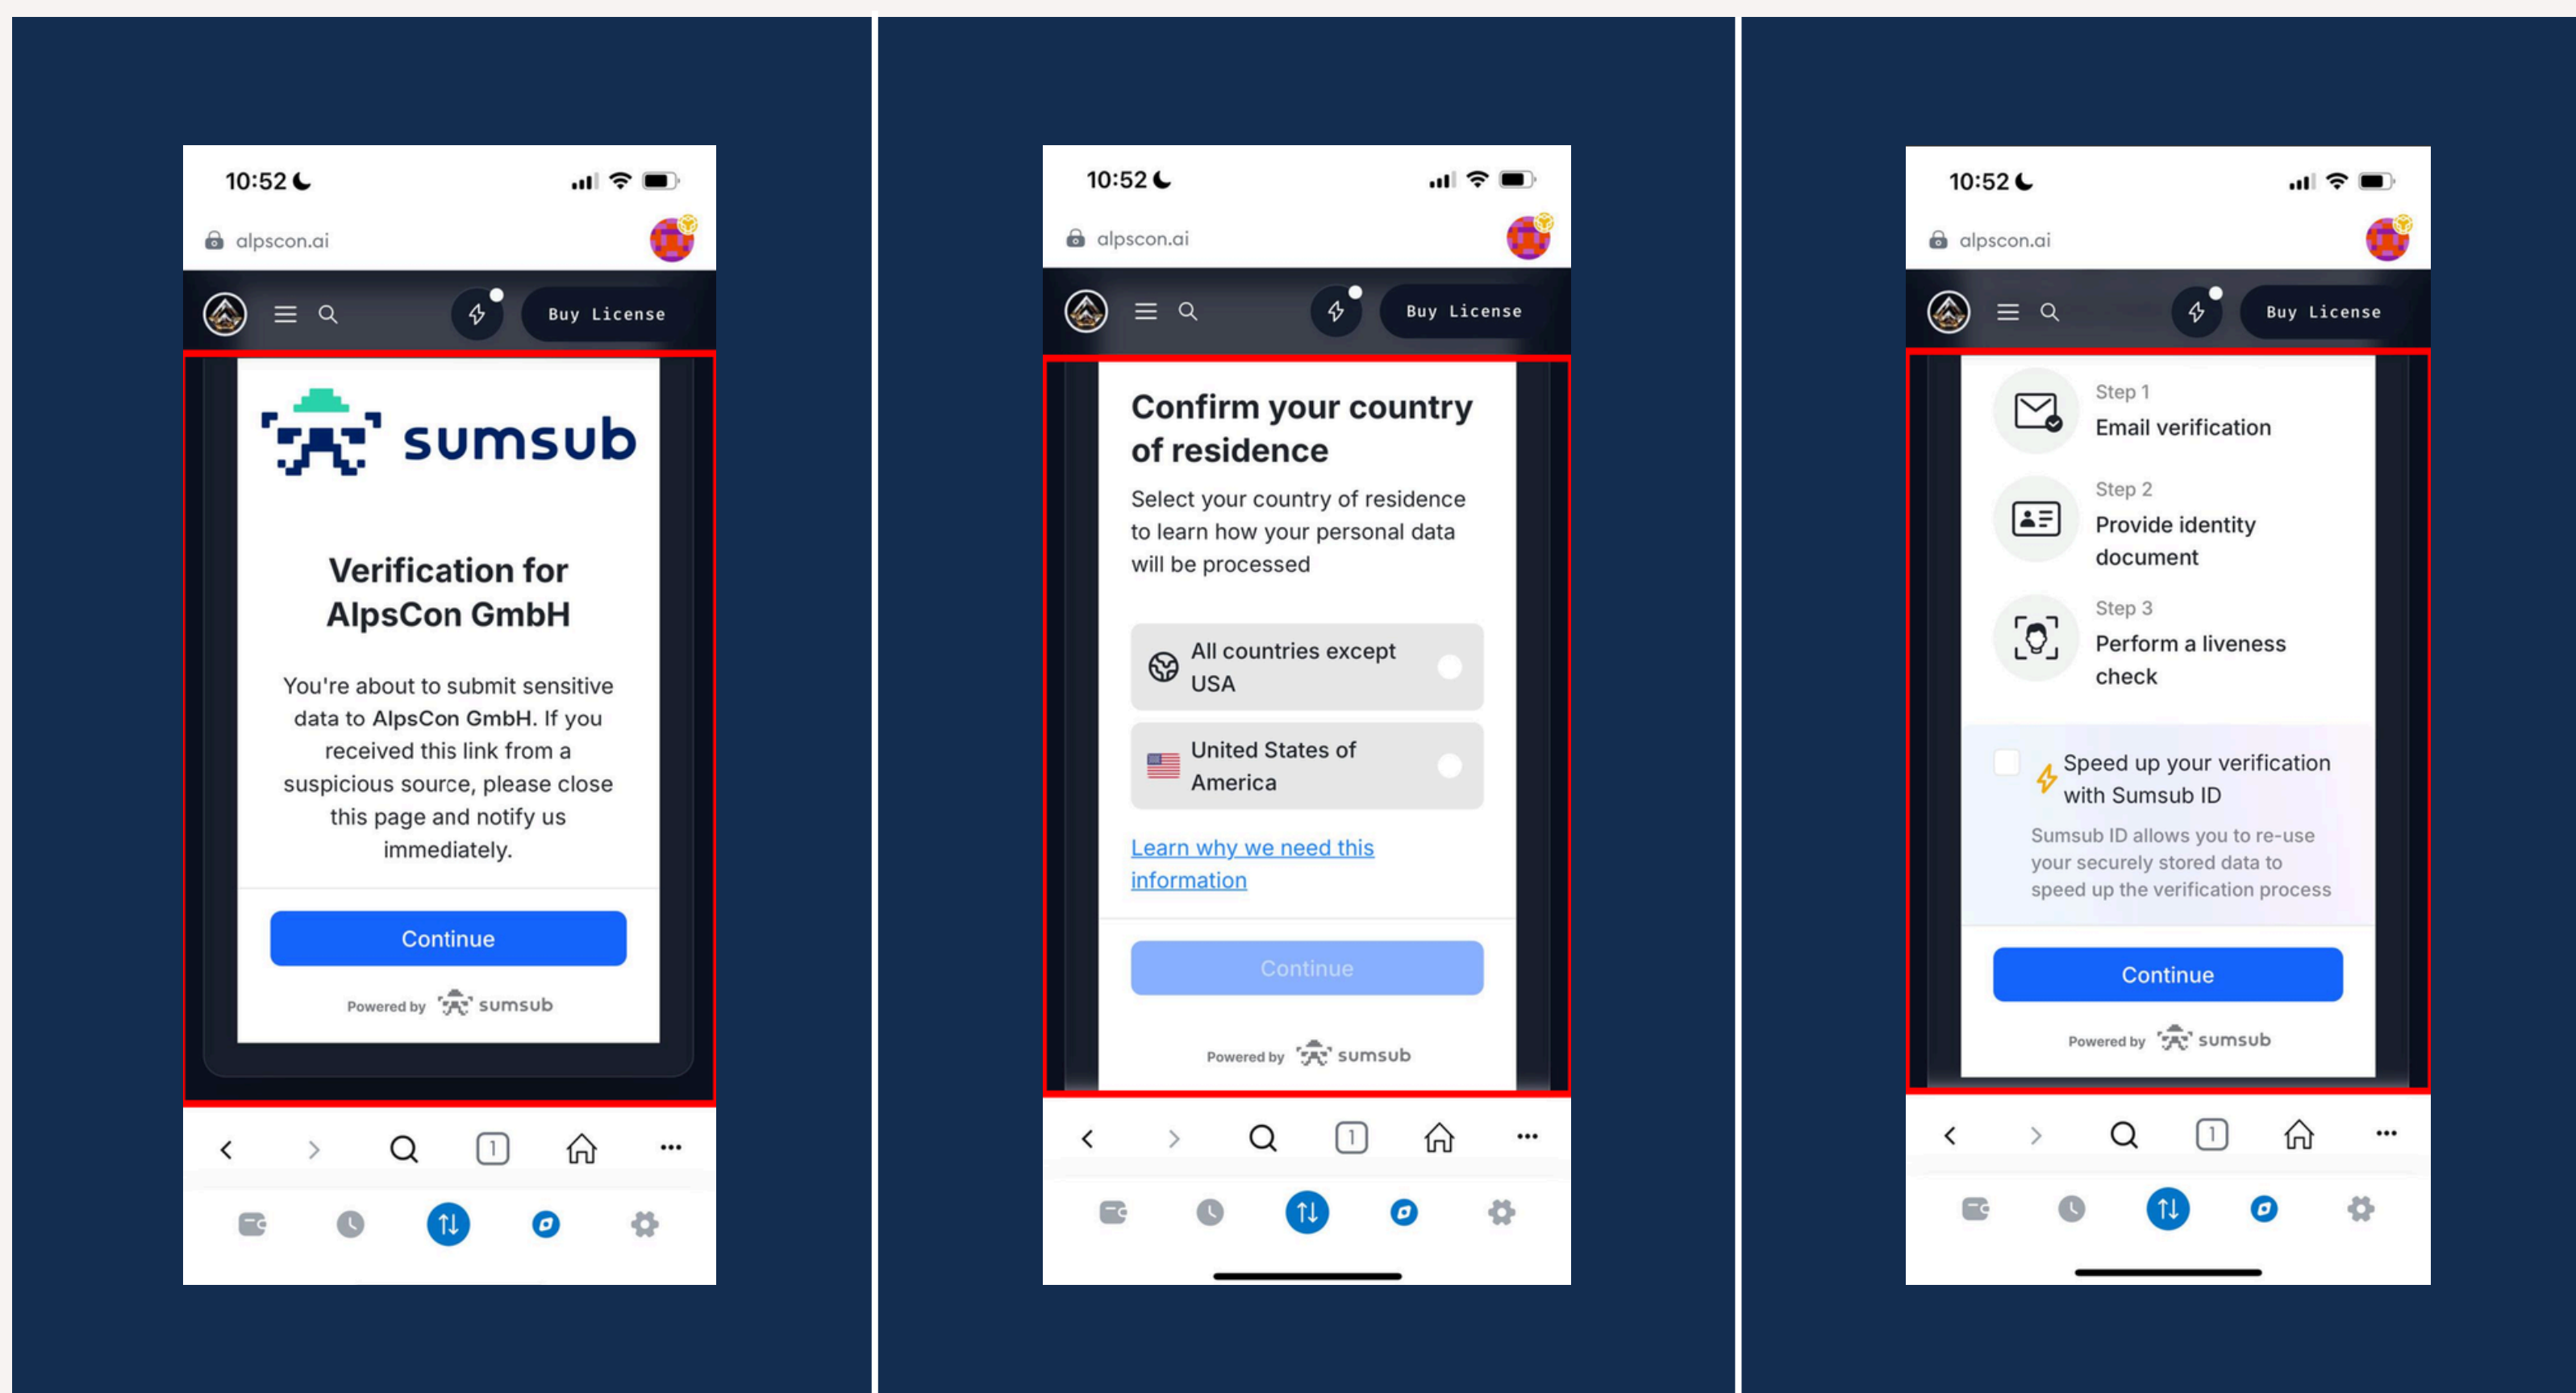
10:52

alpscon.ai

Buy License

sumsub

Verification for AlpsCon GmbH

You're about to submit sensitive data to AlpsCon GmbH. If you received this link from a suspicious source, please close this page and notify us immediately.

Continue

Powered by sumsub

1

10:52

alpscon.ai

Buy License

Confirm your country of residence

Select your country of residence to learn how your personal data will be processed

All countries except USA

United States of America

Learn why we need this information

Continue

Powered by sumsub

1

10:52

alpscon.ai

Buy License

Step 1
Email verification

Step 2
Provide identity document

Step 3
Perform a liveness check

Speed up your verification with Sumsub ID

Sumsub ID allows you to re-use your securely stored data to speed up the verification process

Continue

Powered by sumsub

1